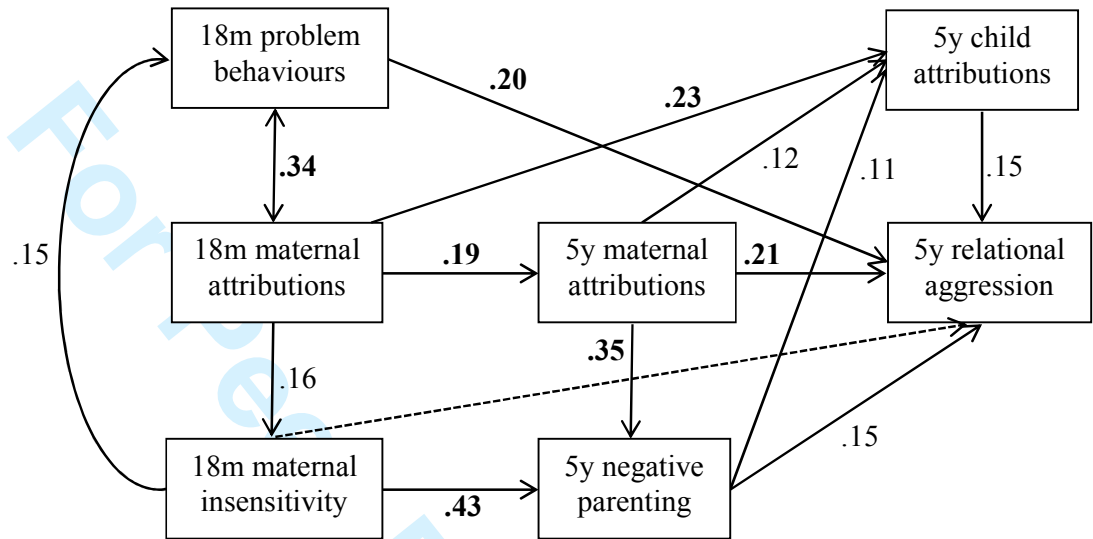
18m problem behaviours

5y child attributions

.20

.23

.34

.12

.11

.15

.15

18m maternal attributions

.19

5y maternal attributions

.21

5y relational aggression

.35

.16

.15

18m maternal insensitivity

.43

5y negative parenting

For Pe